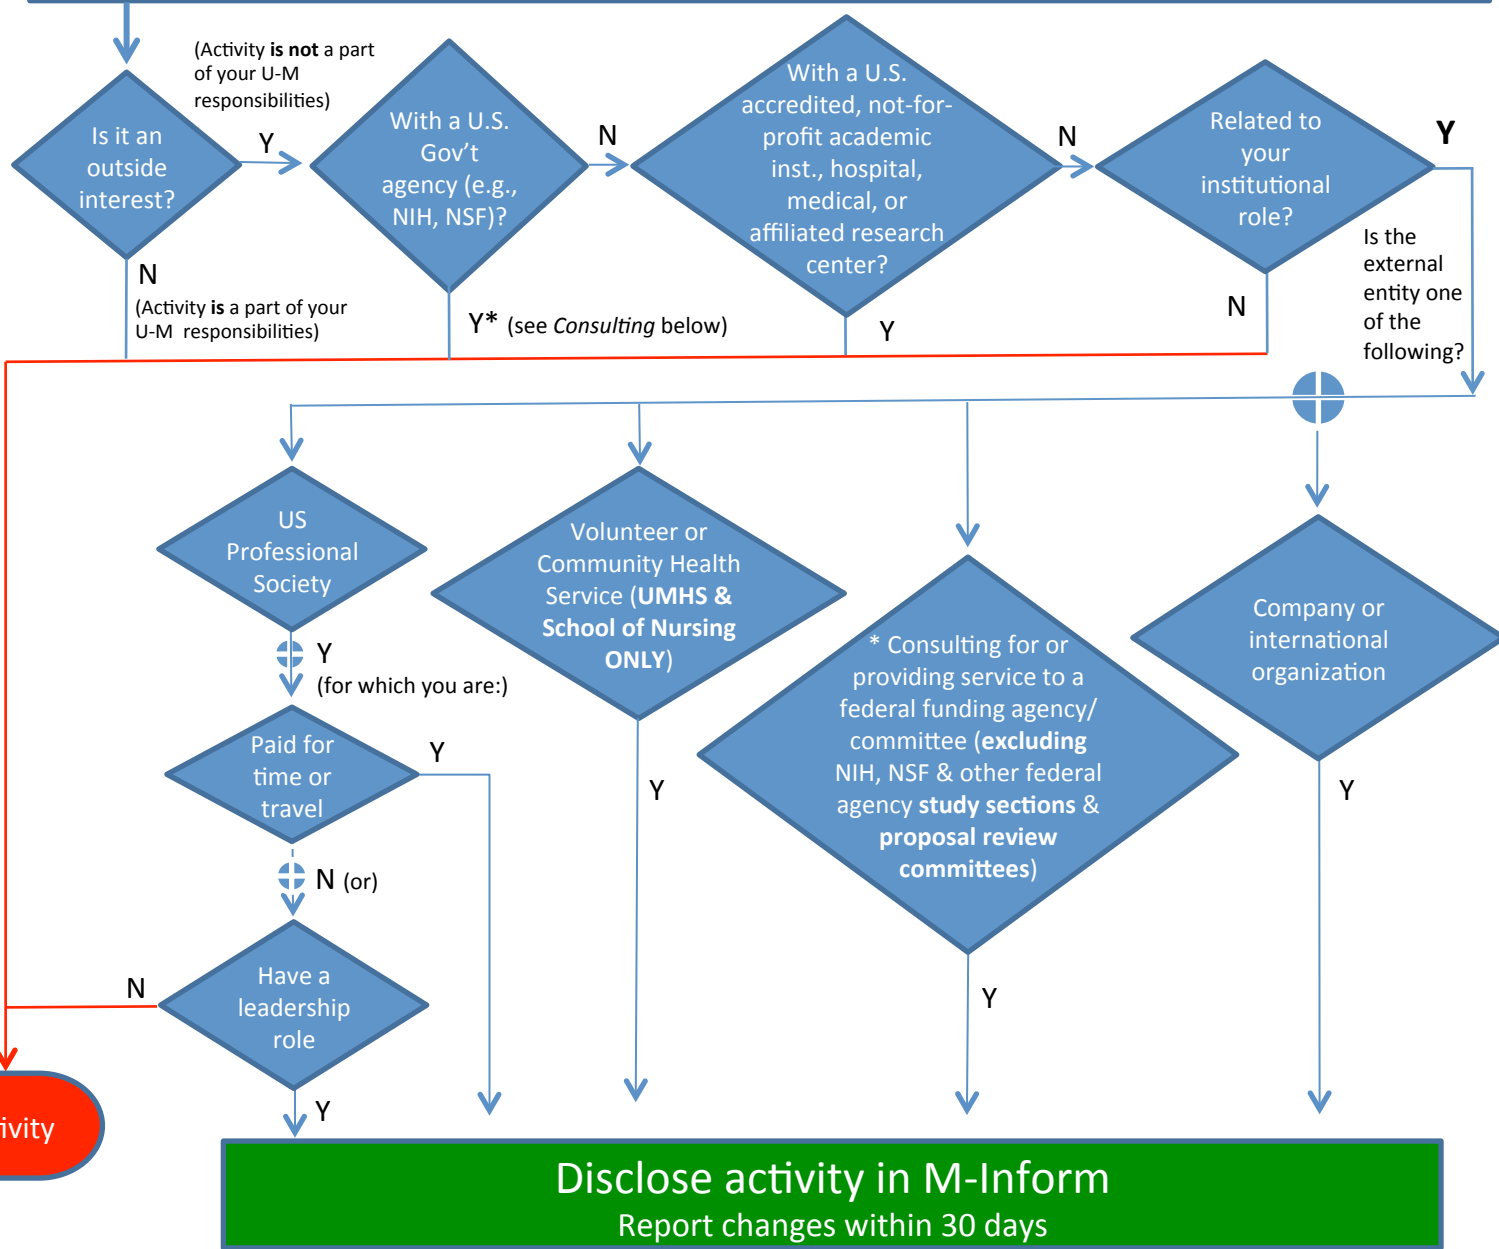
(Activity **is not** a part of your U-M responsibilities)

Is it an outside interest?

Y

N

(Activity **is** a part of your U-M responsibilities)

With a U.S. Gov't agency (e.g., NIH, NSF)?

N

Y* (see *Consulting* below)

With a U.S. accredited, not-for-profit academic inst., hospital, medical, or affiliated research center?

N

Y

Related to your institutional role?

Y

N

Is the external entity one of the following?

US Professional Society

Y (for which you are:)

Paid for time or travel

Y

N (or)

Have a leadership role

N

Y

Volunteer or Community Health Service (**UMHS & School of Nursing ONLY**)

Y

* Consulting for or providing service to a federal funding agency/committee (**excluding** NIH, NSF & other federal agency **study sections** & **proposal review committees**)

Y

Company or international organization

Y

ivity

Disclose activity in M-Inform

Report changes within 30 days